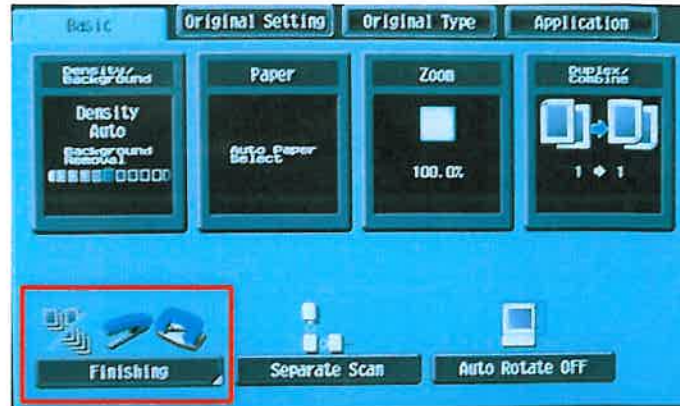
Basic
Original Setting
Original Type
Application

Density/ Background
Density Auto
Background Removal

Paper
Auto Paper Select

Zoom
100.0%

Duplex/ Combine
1 ➔ 1

Finishing
Separate Scan
Auto Rotate OFF